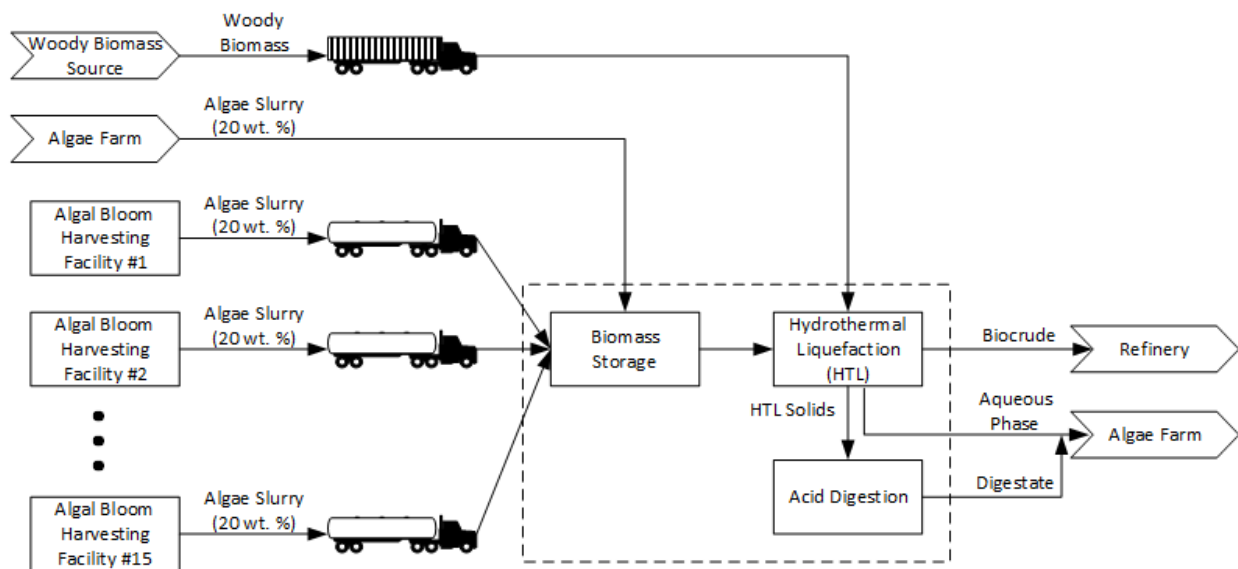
Woody Biomass Source

Woody Biomass

Algae Farm

Algae Slurry (20 wt. %)

Algal Bloom Harvesting Facility #1

Algae Slurry (20 wt. %)

Algal Bloom Harvesting Facility #2

Algae Slurry (20 wt. %)

Algal Bloom Harvesting Facility #15

Algae Slurry (20 wt. %)

Biomass Storage

Hydrothermal Liquefaction (HTL)

Biocrude

Refinery

HTL Solids

Aqueous Phase

Algae Farm

Acid Digestion

Digestate